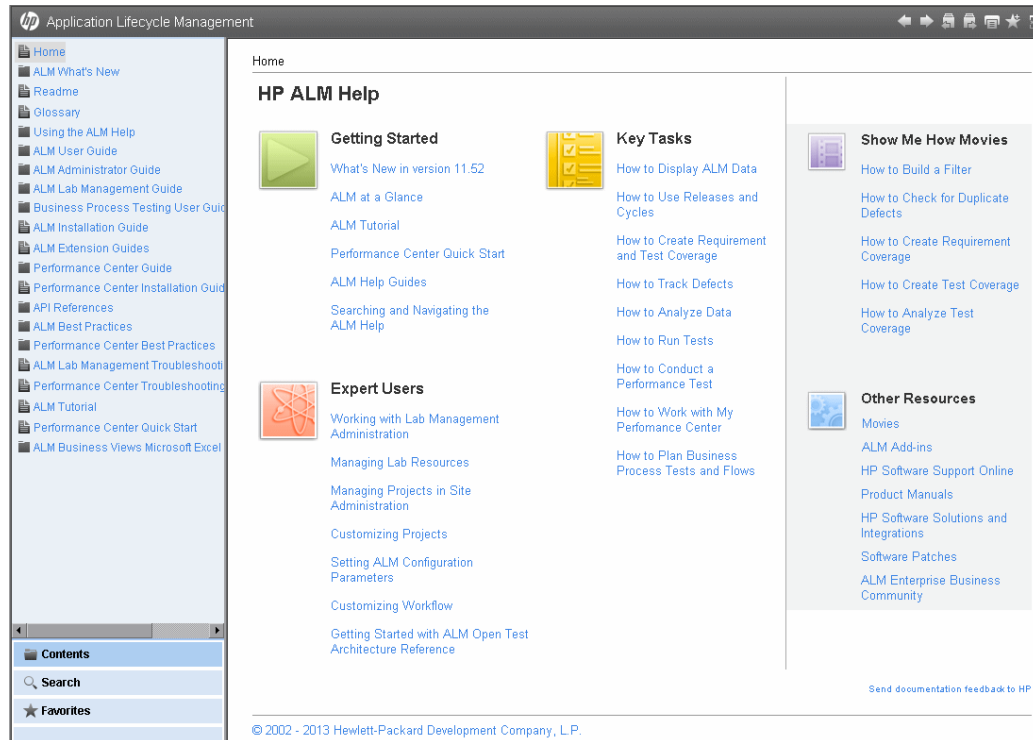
Application Lifecycle Management

Home
ALM What's New
Readme
Glossary
Using the ALM Help
ALM User Guide
ALM Administrator Guide
ALM Lab Management Guide
Business Process Testing User Guid
ALM Installation Guide
ALM Extension Guides
Performance Center Guide
Performance Center Installation Guid
API References
ALM Best Practices
Performance Center Best Practices
ALM Lab Management Troubleshooti
Performance Center Troubleshooting
ALM Tutorial
Performance Center Quick Start
ALM Business Views Microsoft Excel

Contents
Search
Favorites

Home

HP ALM Help

Getting Started

What's New in version 11.52

ALM at a Glance

ALM Tutorial

Performance Center Quick Start

ALM Help Guides

Searching and Navigating the ALM Help

Expert Users

Working with Lab Management Administration

Managing Lab Resources

Managing Projects in Site Administration

Customizing Projects

Setting ALM Configuration Parameters

Customizing Workflow

Getting Started with ALM Open Test Architecture Reference

Key Tasks

How to Display ALM Data

How to Use Releases and Cycles

How to Create Requirement and Test Coverage

How to Track Defects

How to Analyze Data

How to Run Tests

How to Conduct a Performance Test

How to Work with My Perfomance Center

How to Plan Business Process Tests and Flows

Show Me How Movies

How to Build a Filter

How to Check for Duplicate Defects

How to Create Requirement Coverage

How to Create Test Coverage

How to Analyze Test Coverage

Other Resources

Movies

ALM Add-ins

HP Software Support Online

Product Manuals

HP Software Solutions and Integrations

Software Patches

ALM Enterprise Business Community

Send documentation feedback to HP

© 2002 - 2013 Hewlett-Packard Development Company, L.P.